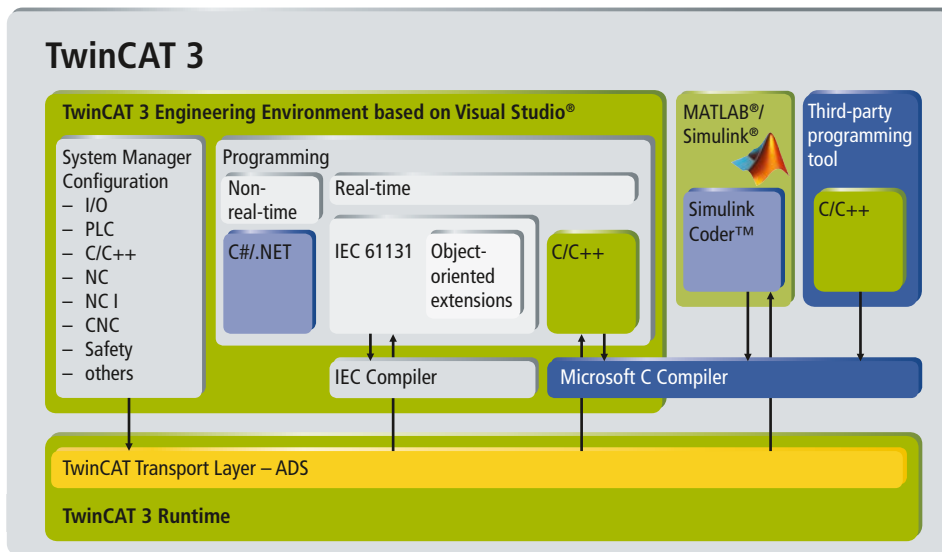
TwinCAT 3

TwinCAT 3 Engineering Environment based on Visual Studio®

System Manager Configuration
– I/O
– PLC
– C/C++
– NC
– NC I
– CNC
– Safety
– others

Programming

Non-real-time

C#/.NET

Real-time

IEC 61131

Object-oriented extensions

C/C++

IEC Compiler

MATLAB®/ Simulink®

Simulink Coder™

Third-party programming tool

C/C++

Microsoft C Compiler

TwinCAT Transport Layer – ADS

TwinCAT 3 Runtime